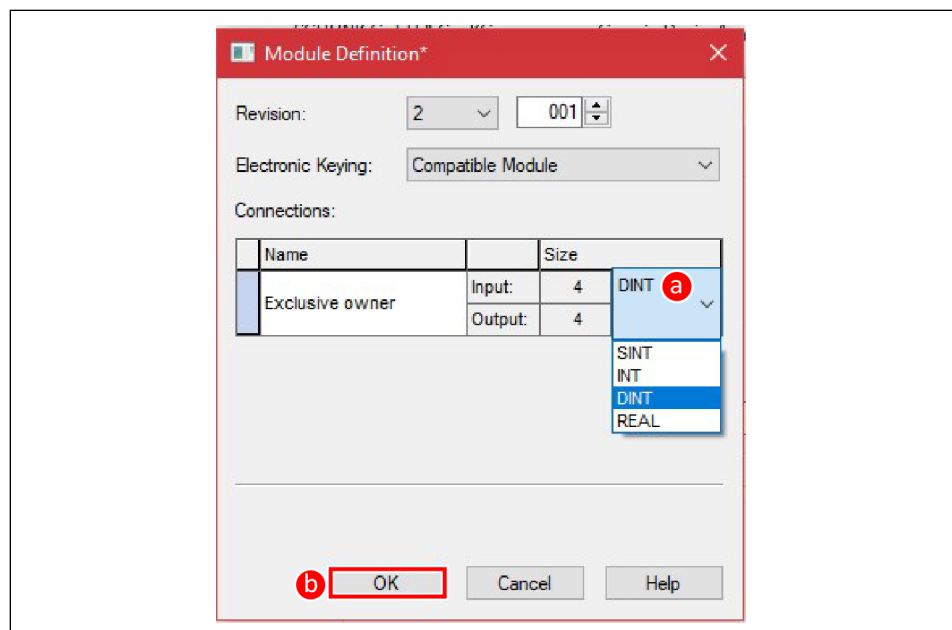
Module Definition*

Revision: 2 001

Electronic Keying: Compatible Module

Connections:

| Name | | Size | |
|---|---|---|---|
| Exclusive owner | Input: | 4 | DINT a |
| | Output: | 4 | |

SINT
INT
DINT
REAL

b OK Cancel Help